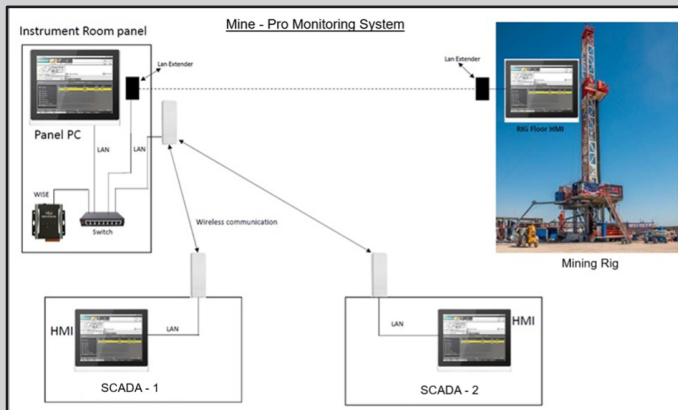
Mine - Pro Monitoring System

Instrument Room panel

Lan Extender

Lan Extender

Panel PC

LAN

LAN

WISE

Switch

Wireless communication

RIG Floor HMI

Mining Rig

HMI

LAN

SCADA - 1

LAN

HMI

SCADA - 2